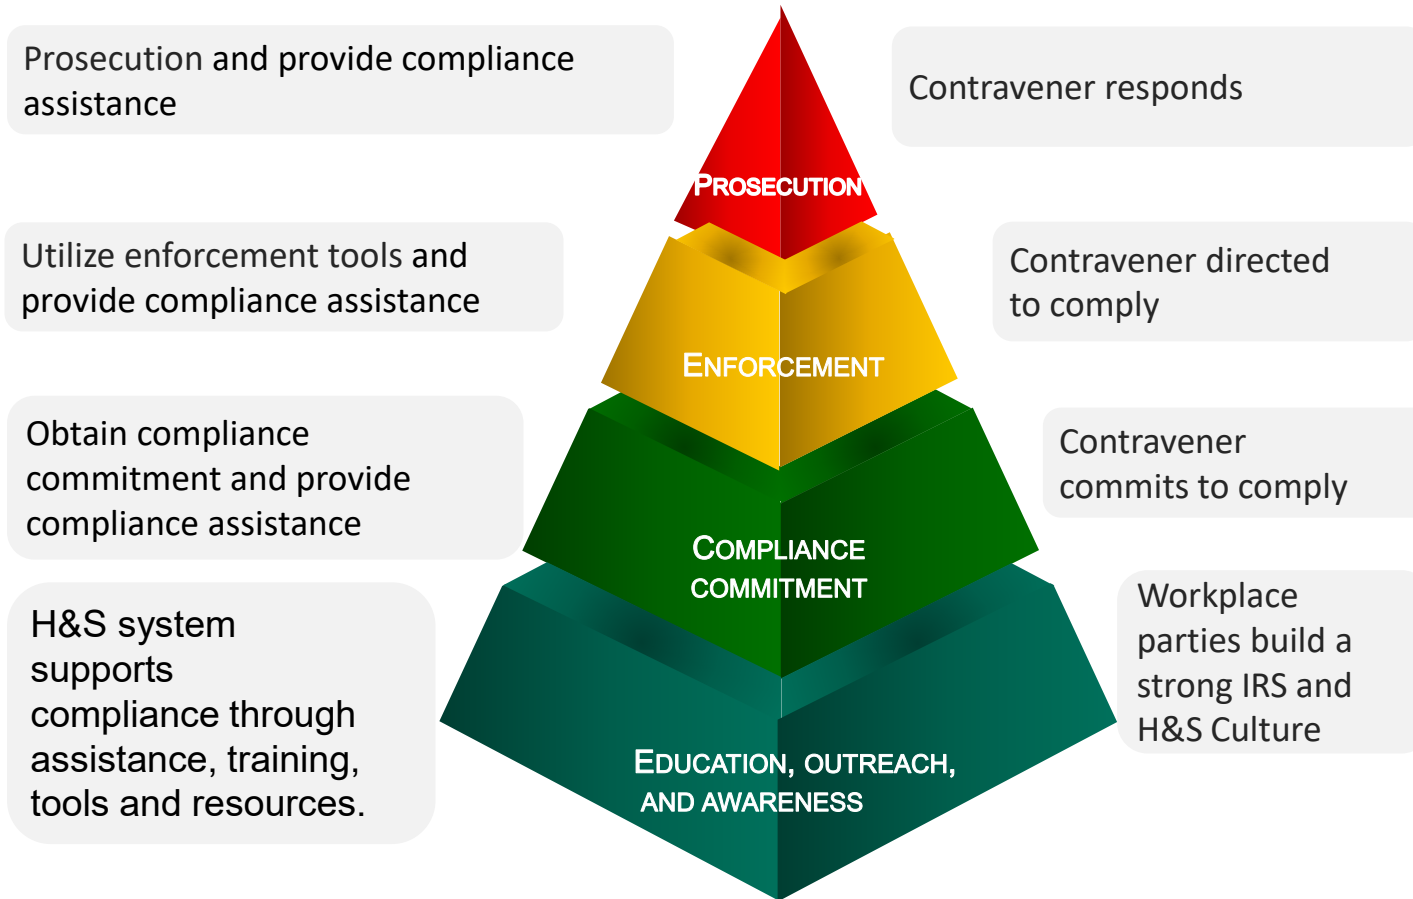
Prosecution and provide compliance assistance

Contravener responds

PROSECUTION

Utilize enforcement tools and provide compliance assistance

Contravener directed to comply

ENFORCEMENT

Obtain compliance commitment and provide compliance assistance

Contravener commits to comply

COMPLIANCE COMMITMENT

H&S system supports compliance through assistance, training, tools and resources.

Workplace parties build a strong IRS and H&S Culture

EDUCATION, OUTREACH, AND AWARENESS